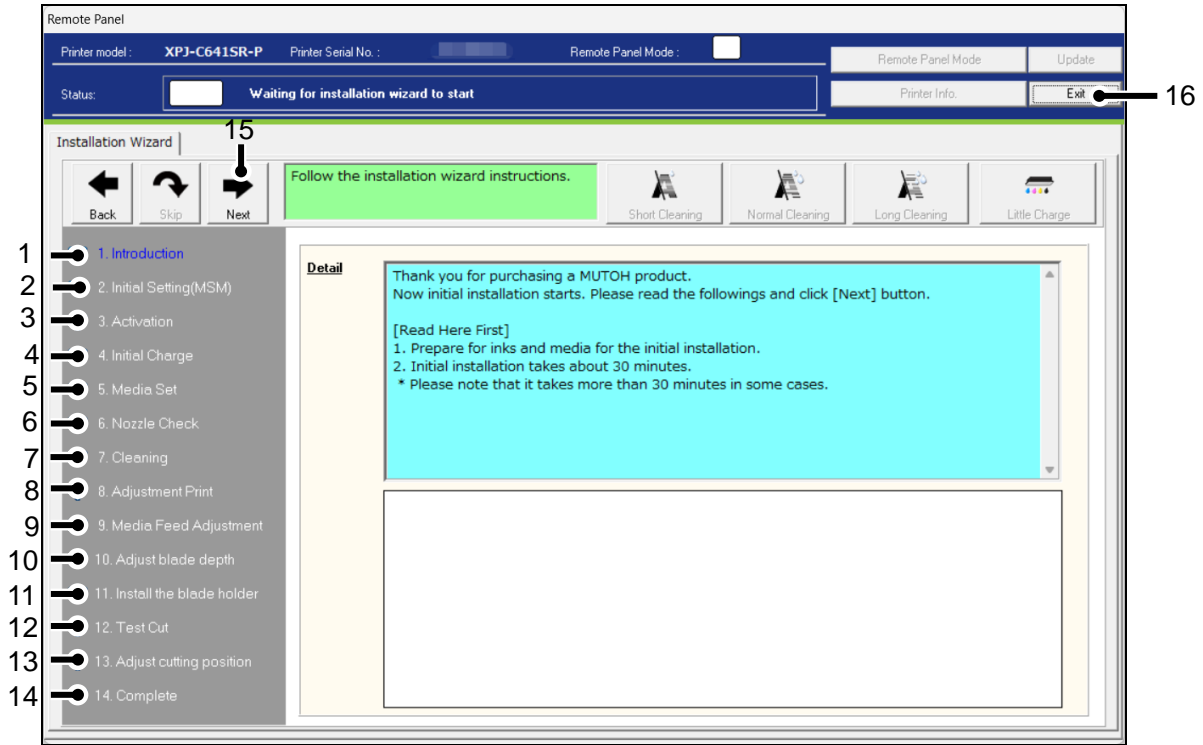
Remote Panel

Printer model : XPJ-C641SR-P Printer Serial No. : Remote Panel Mode :

Remote Panel Mode Update

Status: Waiting for installation wizard to start

Printer Info. Exit

16

Installation Wizard

15

Back Skip Next

Follow the installation wizard instructions.

Short Cleaning Normal Cleaning Long Cleaning Little Charge

1 1. Introduction
2 2. Initial Setting(MSM)
3 3. Activation
4 4. Initial Charge
5 5. Media Set
6 6. Nozzle Check
7 7. Cleaning
8 8. Adjustment Print
9 9. Media Feed Adjustment
10 10. Adjust blade depth
11 11. Install the blade holder
12 12. Test Cut
13 13. Adjust cutting position
14 14. Complete

Detail

Thank you for purchasing a MUTOH product.
Now initial installation starts. Please read the followings and click [Next] button.

[Read Here First]
1. Prepare for inks and media for the initial installation.
2. Initial installation takes about 30 minutes.
* Please note that it takes more than 30 minutes in some cases.